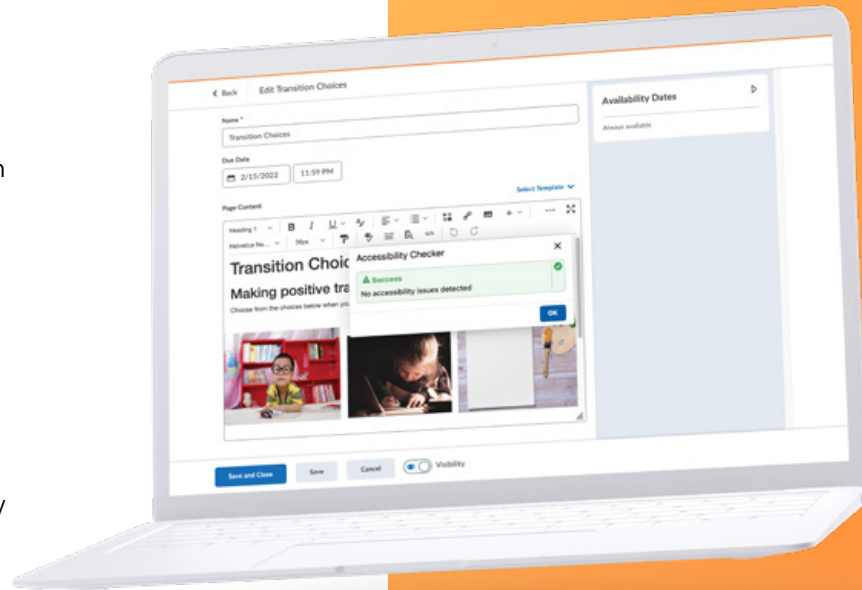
< Back Edit Transition Choices

Name *

Transition Choices

Due Date

2/15/2022 11:59 PM

Select Template

Page Content

Heading 1 B I U

Helvetica Ne... 36px

Transition Choic

Making positive tra

Choose from the choices below when you

Accessibility Checker

Success

No accessibility issues detected

OK

Availability Dates

Always available

Save and Close Save Cancel Visibility